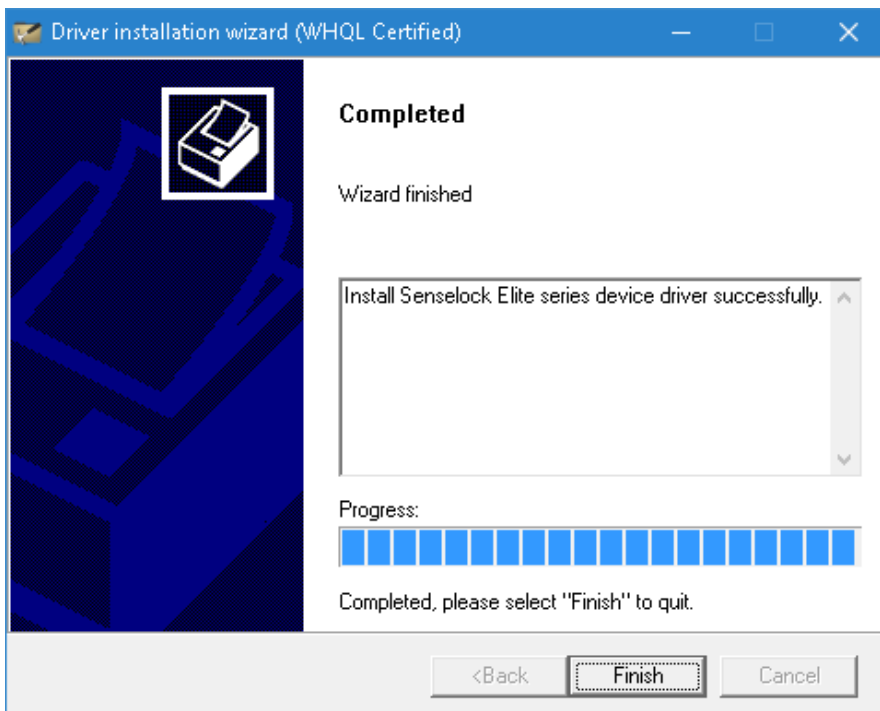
Driver installation wizard (WHQL Certified)

Completed

Wizard finished

Install Senselock Elite series device driver successfully.

Progress:

Completed, please select "Finish" to quit.

<Back
Finish
Cancel